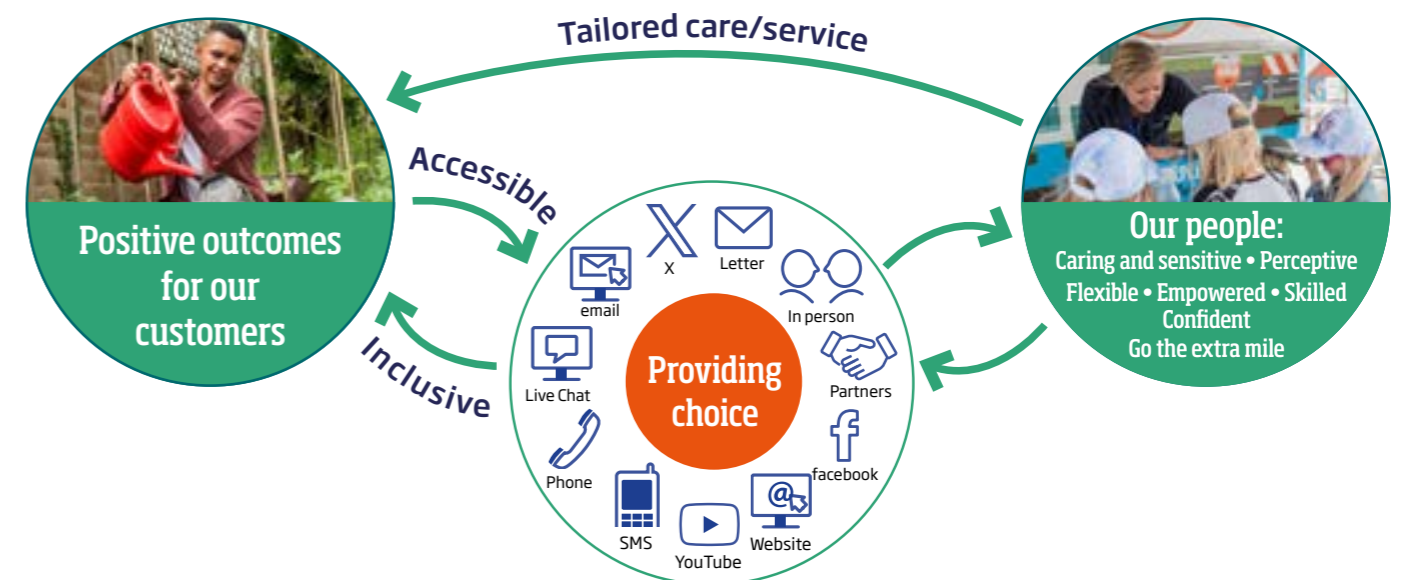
Tailored care/service

Positive outcomes for our customers

Accessible

Inclusive

X

Letter

email

In person

Live Chat

Providing choice

Partners

Phone

facebook

SMS

YouTube

Website

Our people:
Caring and sensitive • Perceptive
Flexible • Empowered • Skilled
Confident
Go the extra mile